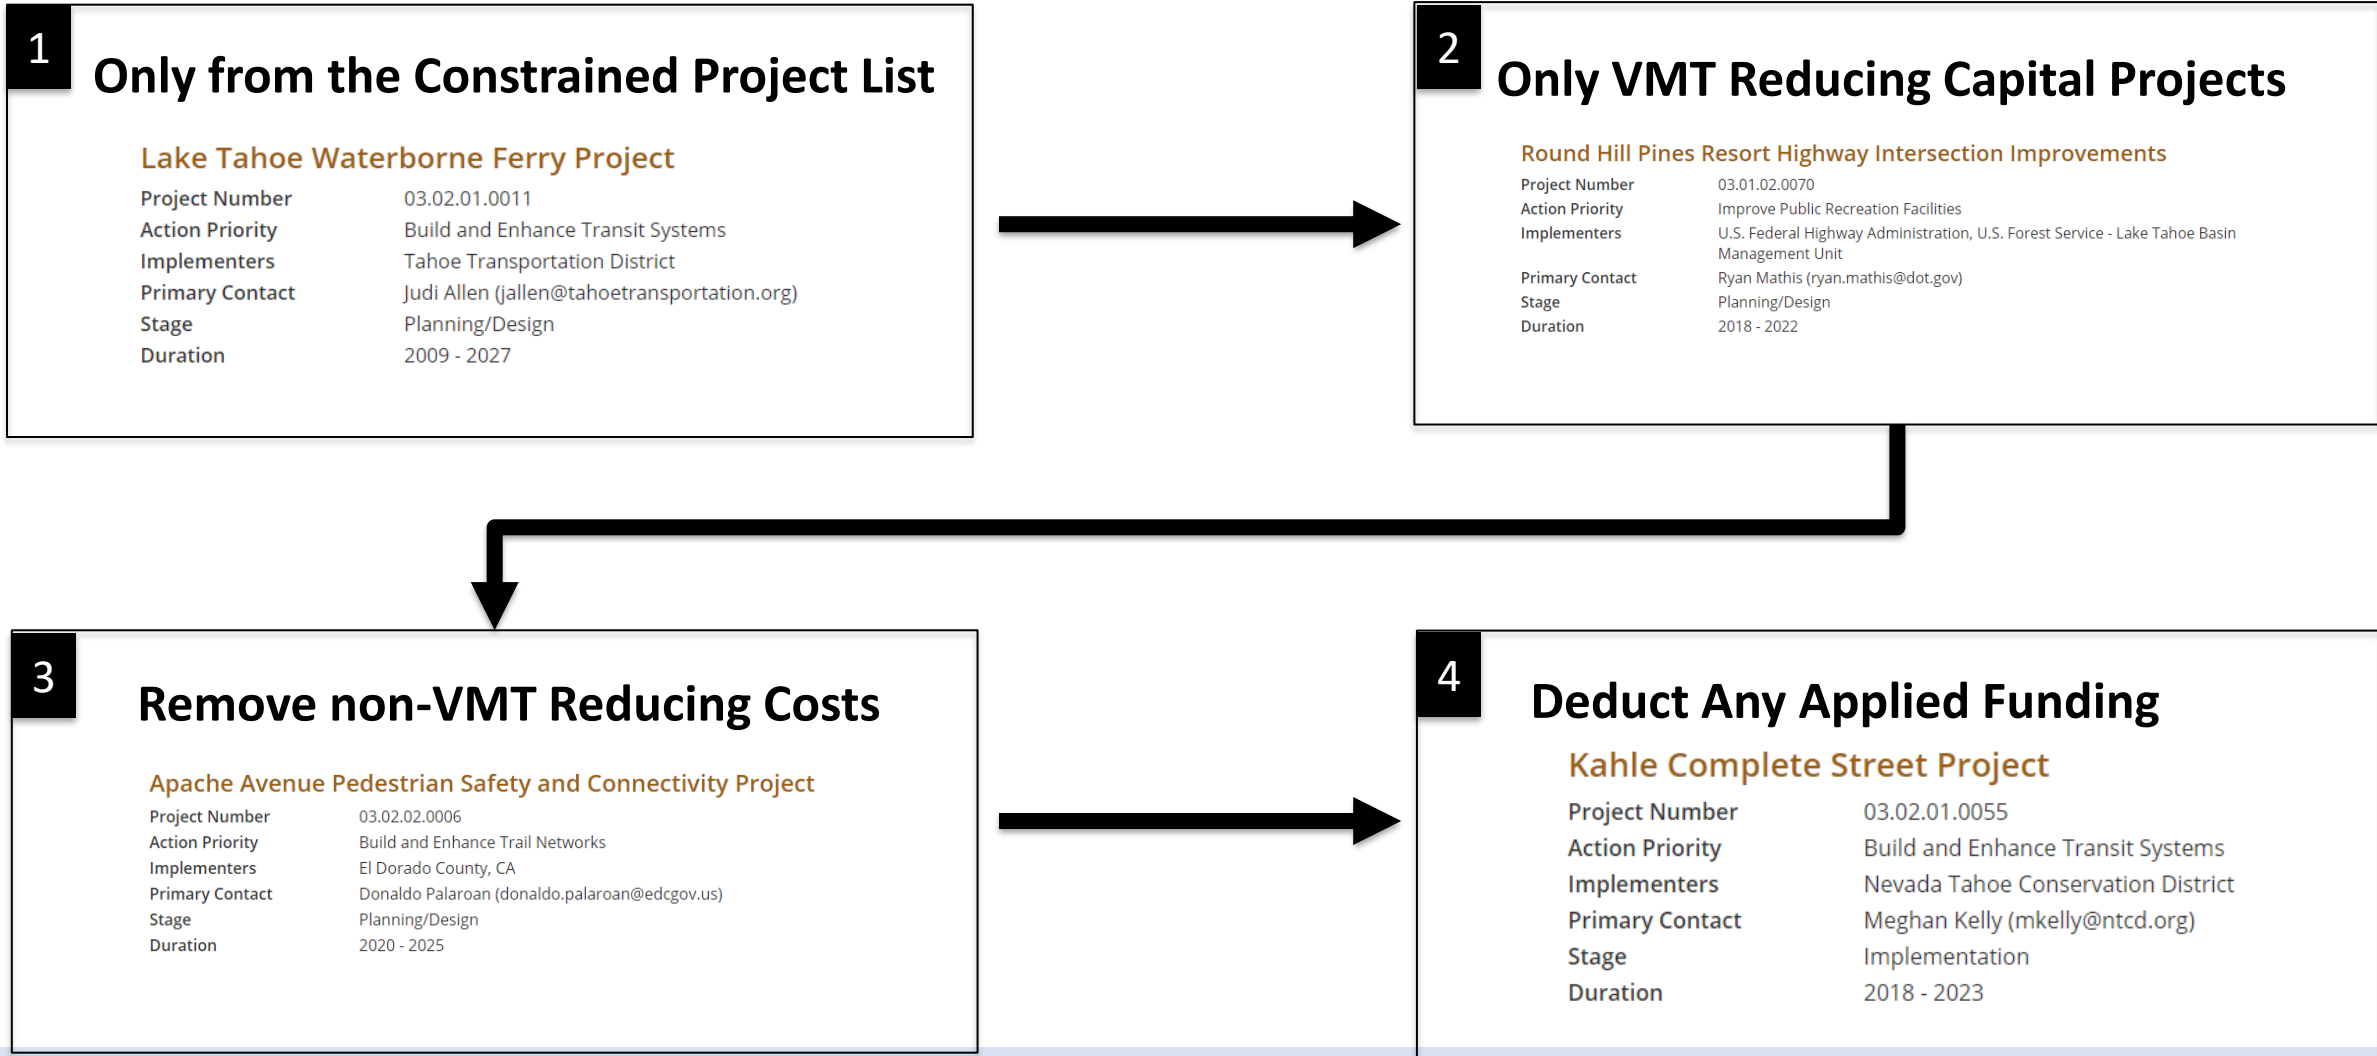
1

Only from the Constrained Project List

Lake Tahoe Waterborne Ferry Project

| Project Number | 03.02.01.0011 |
|---|---|
| Action Priority | Build and Enhance Transit Systems |
| Implementers | Tahoe Transportation District |
| Primary Contact | Judi Allen (jallen@tahoetransportation.org) |
| Stage | Planning/Design |
| Duration | 2009 - 2027 |

2

Only VMT Reducing Capital Projects

Round Hill Pines Resort Highway Intersection Improvements

| Project Number | 03.01.02.0070 |
|---|---|
| Action Priority | Improve Public Recreation Facilities |
| Implementers | U.S. Federal Highway Administration, U.S. Forest Service - Lake Tahoe Basin Management Unit |
| Primary Contact | Ryan Mathis (ryan.mathis@dot.gov) |
| Stage | Planning/Design |
| Duration | 2018 - 2022 |

3

Remove non-VMT Reducing Costs

Apache Avenue Pedestrian Safety and Connectivity Project

| Project Number | 03.02.02.0006 |
|---|---|
| Action Priority | Build and Enhance Trail Networks |
| Implementers | El Dorado County, CA |
| Primary Contact | Donaldo Palaroan (donaldo.palaroan@edcgov.us) |
| Stage | Planning/Design |
| Duration | 2020 - 2025 |

4

Deduct Any Applied Funding

Kahle Complete Street Project

| Project Number | 03.02.01.0055 |
|---|---|
| Action Priority | Build and Enhance Transit Systems |
| Implementers | Nevada Tahoe Conservation District |
| Primary Contact | Meghan Kelly (mkelly@ntcd.org) |
| Stage | Implementation |
| Duration | 2018 - 2023 |